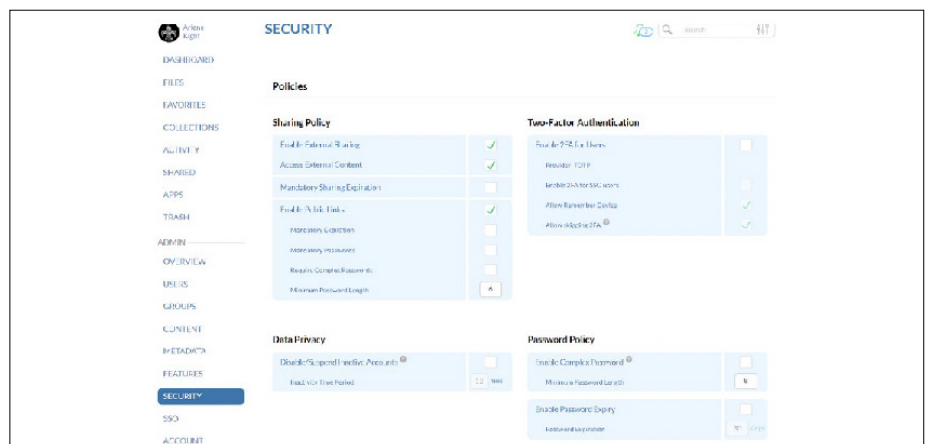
Arlene Kight

DASHBOARD
FILES
FAVORITES
COLLECTIONS
ACTIVITY
SHARED
APPS
TRASH
ADMIN
OVERVIEW
USERS
GROUPS
CONTENT
METADATA
FEATURES
SECURITY
SSO
ACCOUNT

SECURITY

Search

Policies

Sharing Policy

Enable External Sharing
Access External Content
Mandatory Sharing Expiration
Enable Public Links
Mandatory Expiration
Mandatory Password
Require Complex Passwords
Minimum Password Length 8

Two-Factor Authentication

Enable 2FA for Users
Provider: TOTP
Enable 2FA for SSO users
Allow Remember Device
Allow Skip 2FA

Data Privacy

Disable/Suspend Inactive Accounts
Inactive Time Period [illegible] days

Password Policy

Enable Complex Password
Minimum Password Length 8
Enable Password Expiry
Password expiration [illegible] days